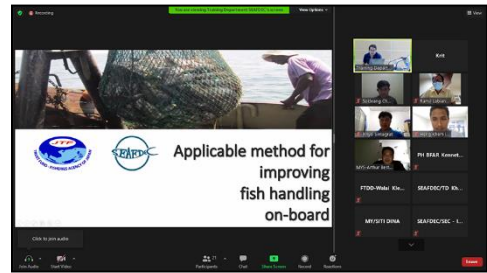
Recording

You are viewing Training Department SEAFDEC's screen

View Options

View

Applicable method for improving fish handling on-board

Click to join audio

Training Depart...

Krit

Sukhang Ch...

Kamol Lekum...

Ingri Amegian...

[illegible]

MY-Arthur Bert...

PH BFAR Kennet...

FTDD-Walai Kle...

SEAFDEC/TD Kh...

MY/SITI DINA

SEAFDEC/SEC - I...

Join Audio

Start Video

Participants 21

Chat

Share Screen

Record

Reactions

Leave